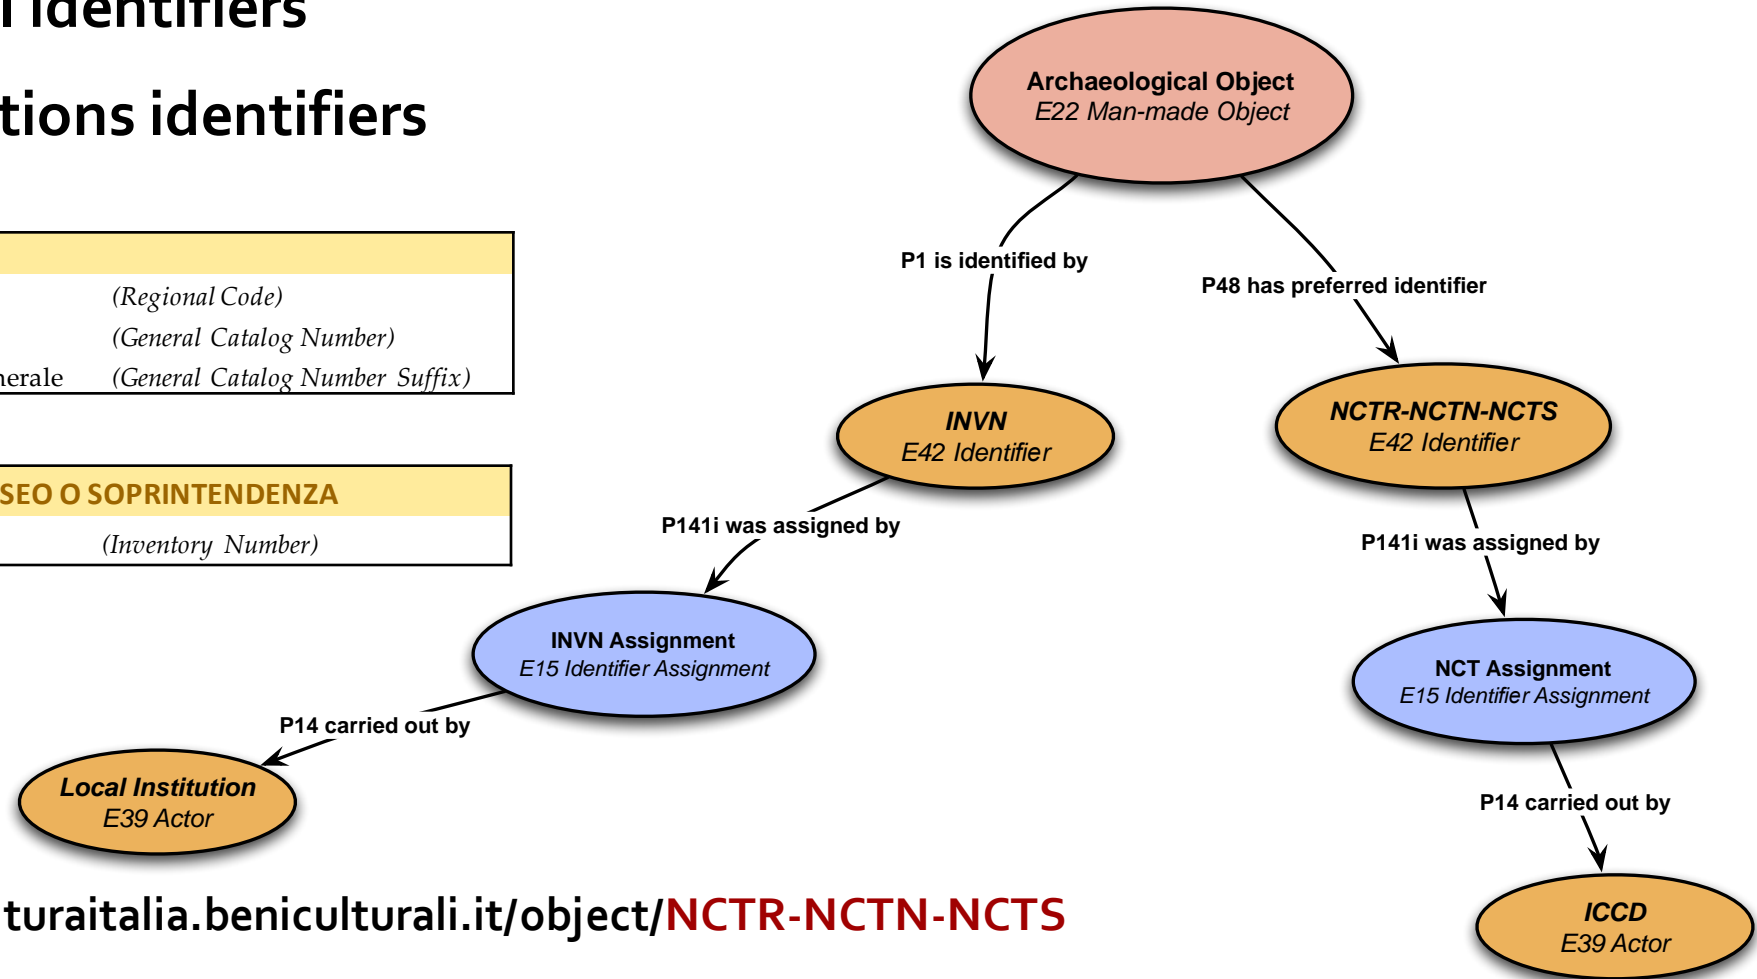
l identifiers

tions identifiers

|  |  |
|---|---|
|  | (Regional Code) |
|  | (General Catalog Number) |
| nerale | (General Catalog Number Suffix) |

| SEO O SOPRINTENDENZA |
|---|
| (Inventory Number) |

Archaeological Object
E22 Man-made Object

P1 is identified by

P48 has preferred identifier

INVN
E42 Identifier

NCTR-NCTN-NCTS
E42 Identifier

P141i was assigned by

P141i was assigned by

INVN Assignment
E15 Identifier Assignment

NCT Assignment
E15 Identifier Assignment

P14 carried out by

Local Institution
E39 Actor

P14 carried out by

ICCD
E39 Actor

turaitalia.beniculturali.it/object/NCTR-NCTN-NCTS